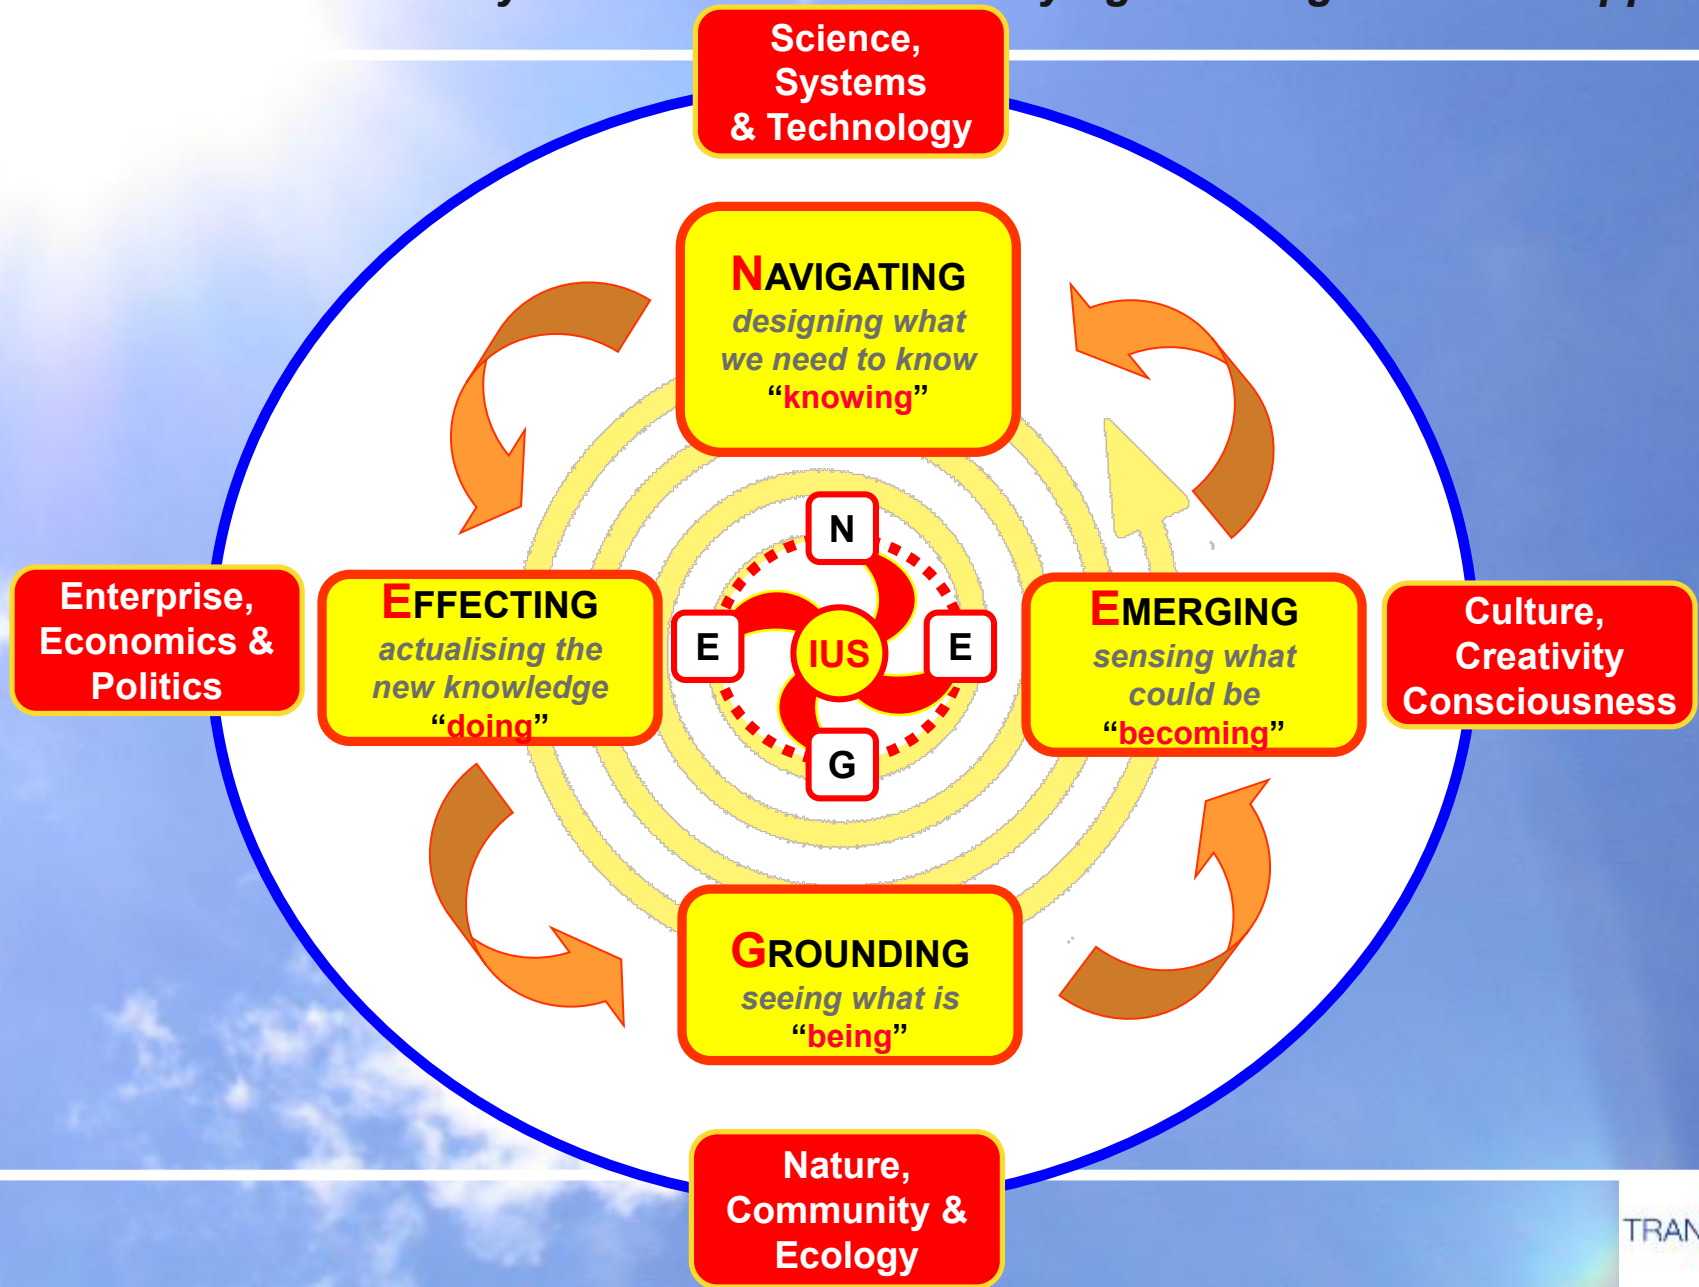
Science, Systems & Technology

NAVIGATING
designing what we need to know
"knowing"

Enterprise, Economics & Politics

EFFECTING
actualising the new knowledge
"doing"

N

E

IUS

E

G

EMERGING
sensing what could be
"becoming"

Culture, Creativity Consciousness

GROUNDING
seeing what is
"being"

Nature, Community & Ecology

TRAN